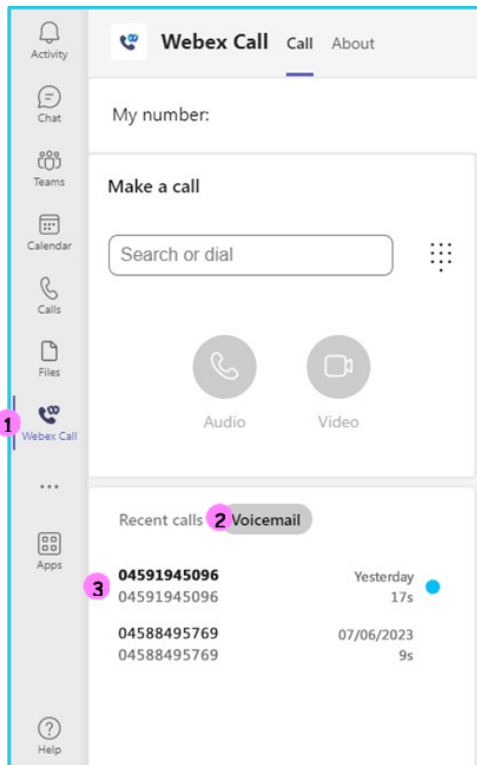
Activity

Chat

Teams

Calendar

Calls

Files

1 Webex Call

...

Apps

Help

Webex Call Call About

My number:

Make a call

Search or dial

Audio Video

Recent calls 2 Voicemail

3 04591945096 04591945096 Yesterday 17s

04588495769 04588495769 07/06/2023 9s